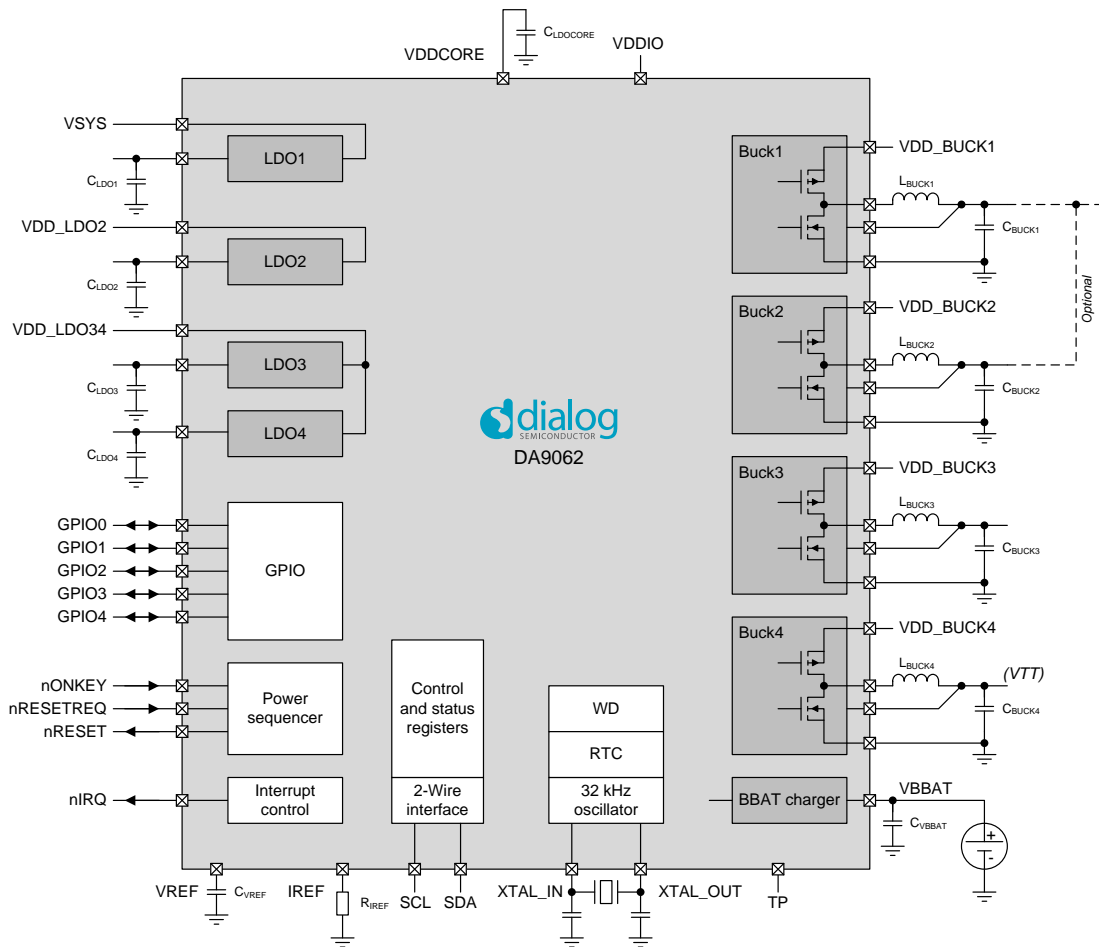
$C_{LDOCORE}$
VDDCORE
VDDIO
VSYS
LDO1
$C_{LDO1}$
VDD_LDO2
LDO2
$C_{LDO2}$
VDD_LDO34
LDO3
$C_{LDO3}$
LDO4
$C_{LDO4}$
dialog
SEMICONDUCTOR
DA9062
GPIO0
GPIO1
GPIO2
GPIO3
GPIO4
GPIO
nONKEY
nRESETREQ
nRESET
Power sequencer
Control and status registers
WD
RTC
nIRQ
Interrupt control
2-Wire interface
32 kHz oscillator
BBAT charger
VBBAT
$C_{VBBAT}$
Buck1
VDD_BUCK1
$L_{BUCK1}$
$C_{BUCK1}$
Optional
Buck2
VDD_BUCK2
$L_{BUCK2}$
$C_{BUCK2}$
Buck3
VDD_BUCK3
$L_{BUCK3}$
$C_{BUCK3}$
Buck4
VDD_BUCK4
$L_{BUCK4}$
(VTT)
$C_{BUCK4}$
VREF
$C_{VREF}$
IREF
$R_{IREF}$
SCL
SDA
XTAL_IN
XTAL_OUT
TP
+
-